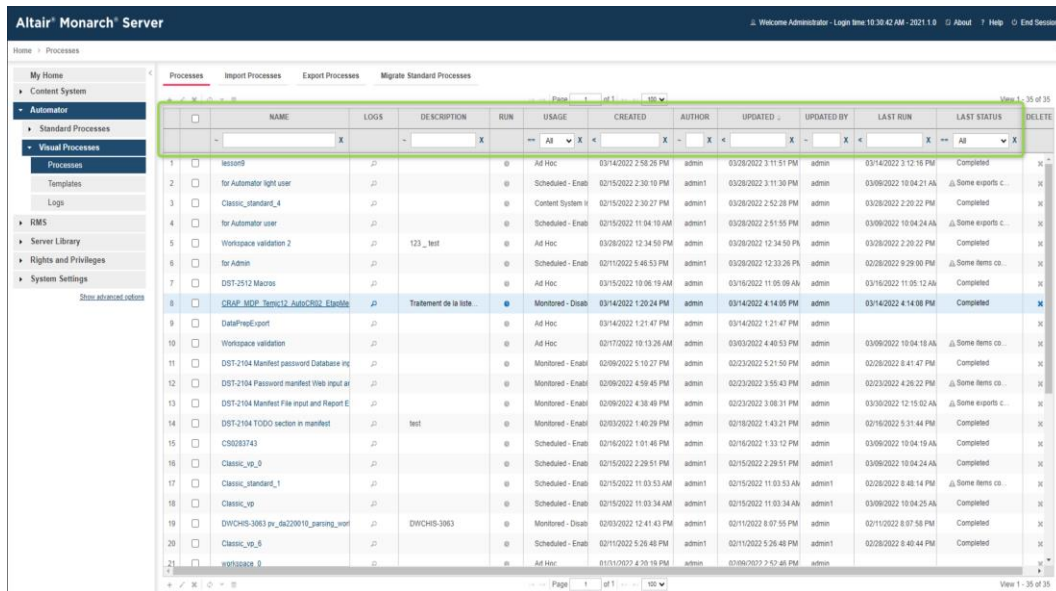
Altair® Monarch® Server

Welcome Administrator - Login time: 10:30:42 AM - 2021.1.0 About ? Help End Session

Home > Processes

My Home
Content System
Automator
Standard Processes
Visual Processes
Processes
Templates
Logs
RMS
Server Library
Rights and Privileges
System Settings
Show advanced options

Processes | Import Processes | Export Processes | Migrate Standard Processes

Page 1 of 1 100
View 1 - 35 of 35

| | | NAME | LOGS | DESCRIPTION | RUN | USAGE | CREATED | AUTHOR | UPDATED | UPDATED BY | LAST RUN | LAST STATUS | DELETE |
|---|---|---|---|---|---|---|---|---|---|---|---|---|---|
| | | X | | X | | All X | X | X | X | X | X | All X | |
| 1 | | lesson9 | | | | Ad Hoc | 03/14/2022 2:58:26 PM | admin | 03/28/2022 3:11:51 PM | admin | 03/14/2022 3:12:16 PM | Completed | |
| 2 | | for Automator light user | | | | Scheduled - Enab | 02/15/2022 2:30:10 PM | admin1 | 03/28/2022 3:11:30 PM | admin | 03/09/2022 10:04:21 AM | Some exports c... | |
| 3 | | Classic_standard_4 | | | | Content System | 02/15/2022 2:30:27 PM | admin1 | 03/28/2022 2:52:28 PM | admin | 03/28/2022 2:20:22 PM | Completed | |
| 4 | | for Automator user | | | | Scheduled - Enab | 02/15/2022 11:04:10 AM | admin1 | 03/28/2022 2:51:55 PM | admin | 03/09/2022 10:04:24 AM | Some exports c... | |
| 5 | | Workspace validation 2 | | 123 _ test | | Ad Hoc | 03/28/2022 12:34:50 PM | admin | 03/28/2022 12:34:50 PM | admin | 03/28/2022 2:20:22 PM | Completed | |
| 6 | | for Admin | | | | Scheduled - Enab | 02/11/2022 5:46:53 PM | admin1 | 03/28/2022 12:33:26 PM | admin | 02/28/2022 9:29:00 PM | Some items co... | |
| 7 | | DST-2512 Macros | | | | Ad Hoc | 03/15/2022 10:06:19 AM | admin | 03/16/2022 11:05:09 AM | admin | 03/16/2022 11:05:12 AM | Completed | |
| 8 | | CRAP_MDP_Temic12_AutoCR02_EtapMe | | Traitement de la liste... | | Monitored - Disab | 03/14/2022 1:20:24 PM | admin | 03/14/2022 4:14:05 PM | admin | 03/14/2022 4:14:08 PM | Completed | |
| 9 | | DataPrepExport | | | | Ad Hoc | 03/14/2022 1:21:47 PM | admin | 03/14/2022 1:21:47 PM | admin | | | |
| 10 | | Workspace validation | | | | Ad Hoc | 02/17/2022 10:13:26 AM | admin | 03/03/2022 4:40:53 PM | admin | 03/09/2022 10:04:18 AM | Some items co... | |
| 11 | | DST-2104 Manifest password Database inp | | | | Monitored - Enab | 02/09/2022 5:10:27 PM | admin | 02/23/2022 5:21:50 PM | admin | 02/28/2022 8:41:47 PM | Completed | |
| 12 | | DST-2104 Password manifest Web input ar | | | | Monitored - Enab | 02/09/2022 4:59:45 PM | admin | 02/23/2022 3:55:43 PM | admin | 02/23/2022 4:26:22 PM | Some items co... | |
| 13 | | DST-2104 Manifest File input and Report E | | | | Monitored - Enab | 02/09/2022 4:38:49 PM | admin | 02/23/2022 3:08:31 PM | admin | 03/30/2022 12:15:02 AM | Some exports c... | |
| 14 | | DST-2104 TODO section in manifest | | test | | Monitored - Enab | 02/03/2022 1:40:29 PM | admin | 02/18/2022 1:43:21 PM | admin | 02/16/2022 5:31:44 PM | Completed | |
| 15 | | CS0283743 | | | | Scheduled - Enab | 02/16/2022 1:01:46 PM | admin | 02/16/2022 1:33:12 PM | admin | 03/09/2022 10:04:19 AM | Completed | |
| 16 | | Classic_vp_0 | | | | Scheduled - Enab | 02/15/2022 2:29:51 PM | admin1 | 02/15/2022 2:29:51 PM | admin1 | 03/09/2022 10:04:24 AM | Completed | |
| 17 | | Classic_standard_1 | | | | Scheduled - Enab | 02/15/2022 11:03:53 AM | admin1 | 02/15/2022 11:03:53 AM | admin1 | 02/28/2022 8:48:14 PM | Some items co... | |
| 18 | | Classic_vp | | | | Scheduled - Enab | 02/15/2022 11:03:34 AM | admin1 | 02/15/2022 11:03:34 AM | admin1 | 03/09/2022 10:04:25 AM | Completed | |
| 19 | | DWCHIS-3063 pv_da220010_parsing_wor | | DWCHIS-3063 | | Monitored - Disab | 02/03/2022 12:41:43 PM | admin1 | 02/11/2022 8:07:55 PM | admin | 02/11/2022 8:07:58 PM | Completed | |
| 20 | | Classic_vp_6 | | | | Scheduled - Enab | 02/11/2022 5:26:48 PM | admin1 | 02/11/2022 5:26:48 PM | admin1 | 02/28/2022 8:40:44 PM | Completed | |
| 21 | | workspace_0 | | | | Ad Hoc | 01/31/2022 4:20:19 PM | admin | 02/09/2022 2:52:46 PM | admin | | | |

Page 1 of 1 100
View 1 - 35 of 35